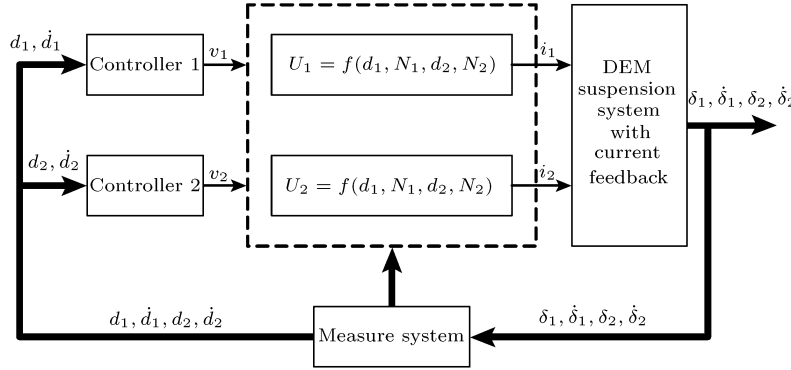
$d_1, \dot{d}_1$

Controller 1

$v_1$

$U_1 = f(d_1, N_1, d_2, N_2)$

$i_1$

DEM suspension system with current feedback

$\delta_1, \dot{\delta}_1, \delta_2, \dot{\delta}_2$

$d_2, \dot{d}_2$

Controller 2

$v_2$

$U_2 = f(d_1, N_1, d_2, N_2)$

$i_2$

$d_1, \dot{d}_1, d_2, \dot{d}_2$

Measure system

$\delta_1, \dot{\delta}_1, \delta_2, \dot{\delta}_2$